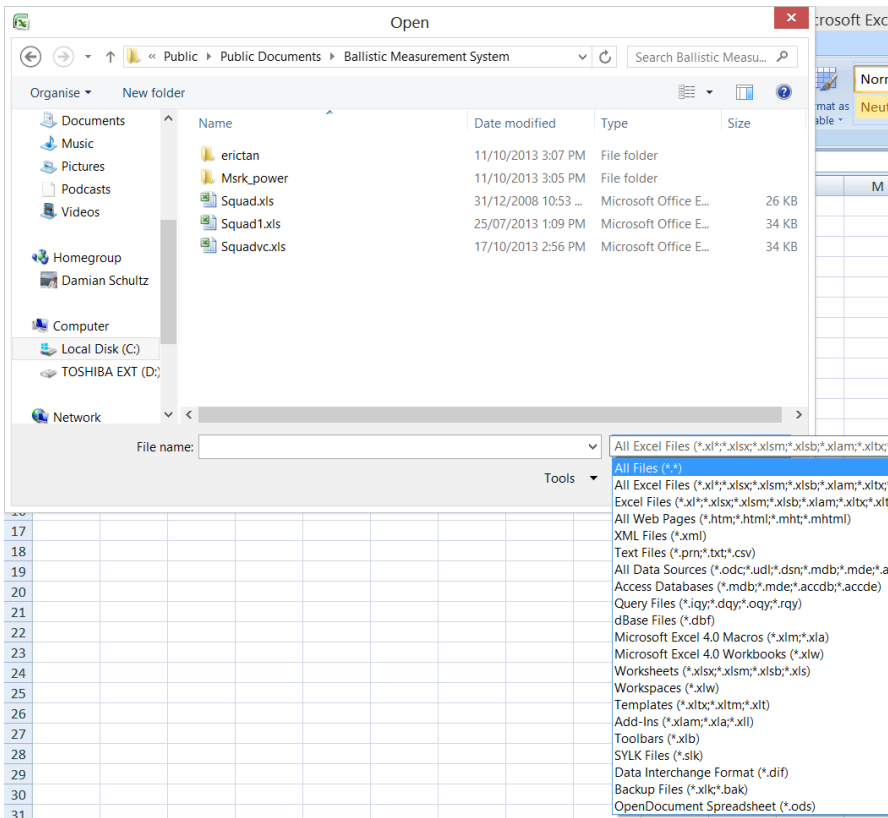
Open

Microsoft Exc

« Public › Public Documents › Ballistic Measurement System

Search Ballistic Measu...

Organise ▾ New folder

Norm

Neut

rmat as able

M

Documents
Music
Pictures
Podcasts
Videos

Homegroup
Damian Schultz

Computer
Local Disk (C:)
TOSHIBA EXT (D:)

Network

| Name | Date modified | Type | Size |
|---|---|---|---|
| erictan | 11/10/2013 3:07 PM | File folder | |
| Msrk_power | 11/10/2013 3:05 PM | File folder | |
| Squad.xls | 31/12/2008 10:53 ... | Microsoft Office E... | 26 KB |
| Squad1.xls | 25/07/2013 1:09 PM | Microsoft Office E... | 34 KB |
| Squadvc.xls | 17/10/2013 2:56 PM | Microsoft Office E... | 34 KB |

File name:

All Excel Files (*.xl*;*.xlsx;*.xlsm;*.xlsb;*.xlam;*.xltx;

Tools ▾

All Files (*.*)
All Excel Files (*.xl*;*.xlsx;*.xlsm;*.xlsb;*.xlam;*.xltx;
Excel Files (*.xl*;*.xlsx;*.xlsm;*.xlsb;*.xlam;*.xltx;*.xlt
All Web Pages (*.htm;*.html;*.mht;*.mhtml)
XML Files (*.xml)
Text Files (*.prn;*.txt;*.csv)
All Data Sources (*.odc;*.udl;*.dsn;*.mdb;*.mde;*.a
Access Databases (*.mdb;*.mde;*.accdb;*.accde)
Query Files (*.iqy;*.dqy;*.oqy;*.rqy)
dBase Files (*.dbf)
Microsoft Excel 4.0 Macros (*.xlm;*.xla)
Microsoft Excel 4.0 Workbooks (*.xlw)
Worksheets (*.xlsx;*.xlsm;*.xlsb;*.xls)
Workspaces (*.xlw)
Templates (*.xltx;*.xltm;*.xlt)
Add-Ins (*.xlam;*.xla;*.xll)
Toolbars (*.xlb)
SYLK Files (*.slk)
Data Interchange Format (*.dif)
Backup Files (*.xlk;*.bak)
OpenDocument Spreadsheet (*.ods)

17
18
19
20
21
22
23
24
25
26
27
28
29
30